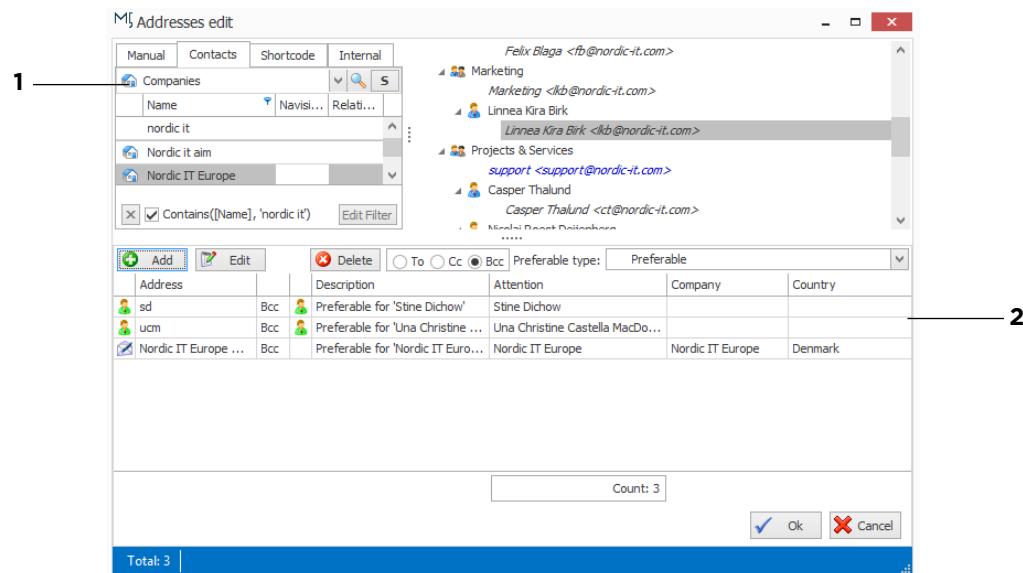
Addresses edit

1

Manual | Contacts | Shortcode | Internal

Companies

S

| Name | Navisi... | Relati... |
|---|---|---|
| nordic it | | |
| Nordic it aim | | |
| Nordic IT Europe | | |

Contains([Name], 'nordic it')

Edit Filter

Felix Blaga <fb@nordic-it.com>
Marketing
Marketing <lkb@nordic-it.com>
Linnea Kira Birk
Linnea Kira Birk <lkb@nordic-it.com>
Projects & Services
support <support@nordic-it.com>
Casper Thalund
Casper Thalund <ct@nordic-it.com>
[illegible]

Add | Edit | Delete | To | Cc | Bcc | Preferable type: | Preferable

| Address | | | Description | Attention | Company | Country |
|---|---|---|---|---|---|---|
| sd | Bcc | | Preferable for 'Stine Dichow' | Stine Dichow | | |
| ucm | Bcc | | Preferable for 'Una Christine ... | Una Christine Castella MacDo... | | |
| Nordic IT Europe ... | Bcc | | Preferable for 'Nordic IT Euro... | Nordic IT Europe | Nordic IT Europe | Denmark |

2

Count: 3

Ok | Cancel

Total: 3